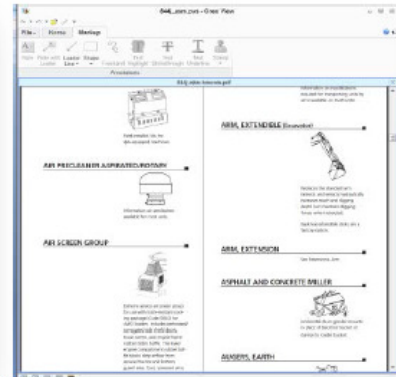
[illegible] - Orion Viewer

File Home Markup

Pan Pick Line Shape Text Pen Text Text Text Stamp
Provisions

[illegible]

AIR PRECLEANER ASPIRATED/ROTARY

AIR SCREEN GROUP

ARM, EXTENDIBLE (Excavator)

ARM, EXTENSION

ASPHALT AND CONCRETE MILLER

AUGERS, EARTH